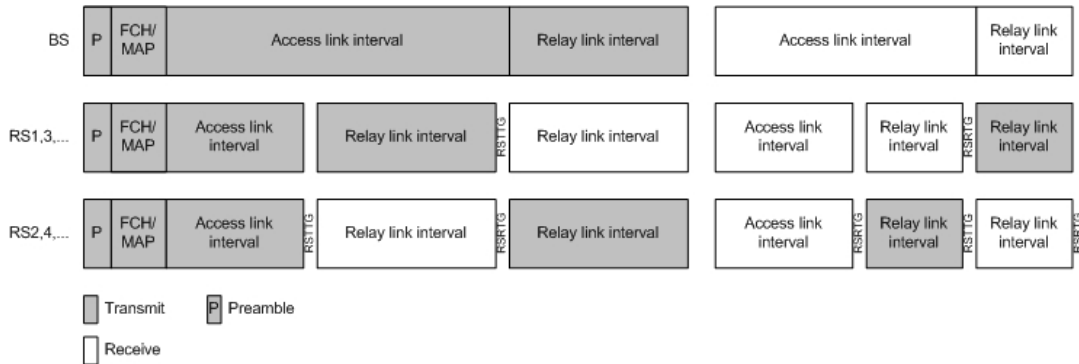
BS
P
FCH/ MAP
Access link interval
Relay link interval
Access link interval
Relay link interval

RS1,3,...
P
FCH/ MAP
Access link interval
Relay link interval
RSTTG
Relay link interval
Access link interval
Relay link interval
RSRTG
Relay link interval

RS2,4,...
P
FCH/ MAP
Access link interval
RSTTG
Relay link interval
RSRTG
Relay link interval
Access link interval
RSRTG
Relay link interval
RSTTG
Relay link interval
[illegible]

Transmit
P Preamble
Receive